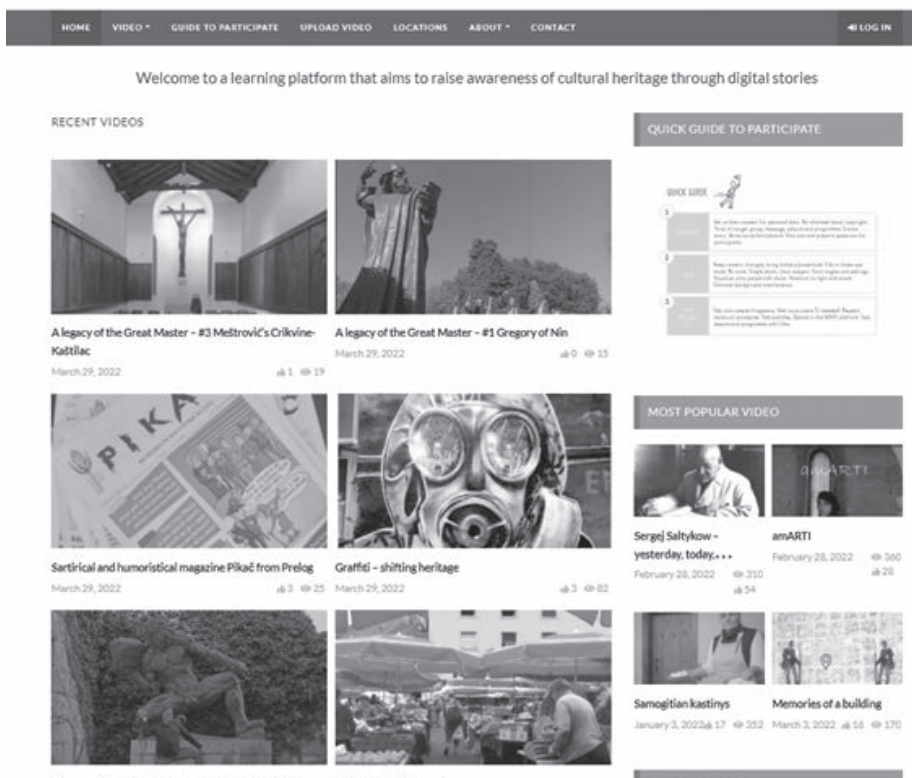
HOME VIDEO ▾ GUIDE TO PARTICIPATE UPLOAD VIDEO LOCATIONS ABOUT ▾ CONTACT LOG IN

Welcome to a learning platform that aims to raise awareness of cultural heritage through digital stories

RECENT VIDEOS

QUICK GUIDE TO PARTICIPATE

QUICK GUIDE

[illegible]

A legacy of the Great Master – #3 Meštrović's Crikvine-Kaštilac
March 29, 2022 1 19

A legacy of the Great Master – #1 Gregory of Nin
March 29, 2022 0 15

PIKAČ

MOST POPULAR VIDEO

Sartirical and humoristical magazine Pikač from Prelog
March 29, 2022 3 25

Graffiti – shifting heritage
March 29, 2022 3 82

amARTI

Sergej Saltykow – yesterday, today, . . .
February 28, 2022 310 54

amARTI
February 28, 2022 360 28

Samogitian kastinys
January 3, 2022 17 352

Memories of a building
March 3, 2022 16 170